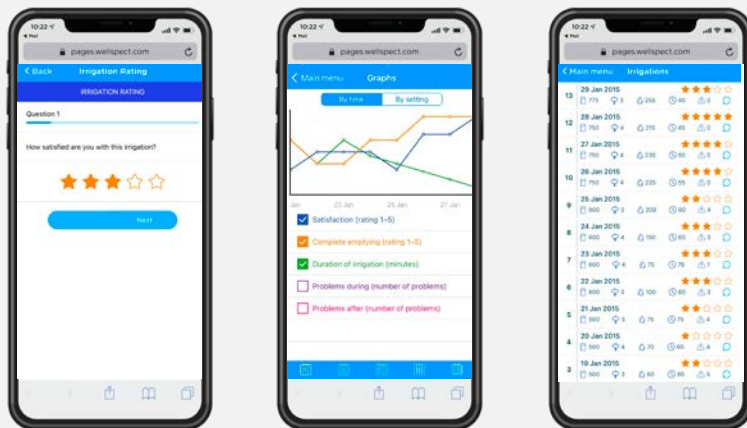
10:22
Mail
pages.wellspect.com
< Back Irrigation Rating
IRRIGATION RATING
Question 1
How satisfied are you with this irrigation?
Next

10:22
pages.wellspect.com
< Main menu Graphs
By time By setting
20 Jan 23 Jan 26 Jan 27 Jan
Satisfaction (rating 1–5)
Complete emptying (rating 1–5)
Duration of irrigation (minutes)
Problems during (number of problems)
Problems after (number of problems)

10:22
pages.wellspect.com
< Main menu Irrigations
13 29 Jan 2015 775 3 255 40 0
12 28 Jan 2015 750 4 215 45 0
11 27 Jan 2015 750 4 235 60 3
10 26 Jan 2015 750 4 225 55 0
9 25 Jan 2015 800 3 200 80 4
8 24 Jan 2015 800 4 150 65 3
7 23 Jan 2015 600 4 75 75 1
6 22 Jan 2015 800 3 100 60 3
5 21 Jan 2015 800 3 75 75 4
4 20 Jan 2015 800 4 70 65 4
3 19 Jan 2015 500 3 60 85 5